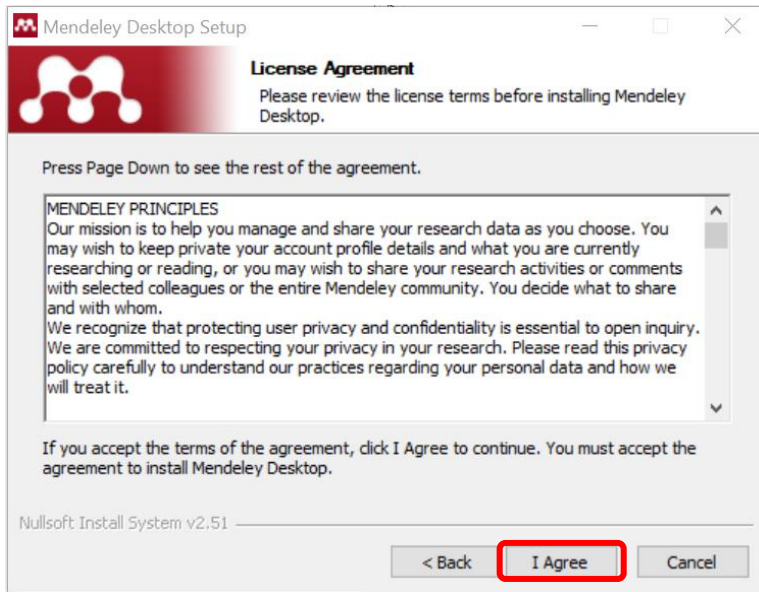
Mendeley Desktop Setup

License Agreement

Please review the license terms before installing Mendeley Desktop.

Press Page Down to see the rest of the agreement.

MENDELEY PRINCIPLES
Our mission is to help you manage and share your research data as you choose. You may wish to keep private your account profile details and what you are currently researching or reading, or you may wish to share your research activities or comments with selected colleagues or the entire Mendeley community. You decide what to share and with whom.
We recognize that protecting user privacy and confidentiality is essential to open inquiry. We are committed to respecting your privacy in your research. Please read this privacy policy carefully to understand our practices regarding your personal data and how we will treat it.

If you accept the terms of the agreement, click I Agree to continue. You must accept the agreement to install Mendeley Desktop.

Nullsoft Install System v2.51

< Back

I Agree

Cancel